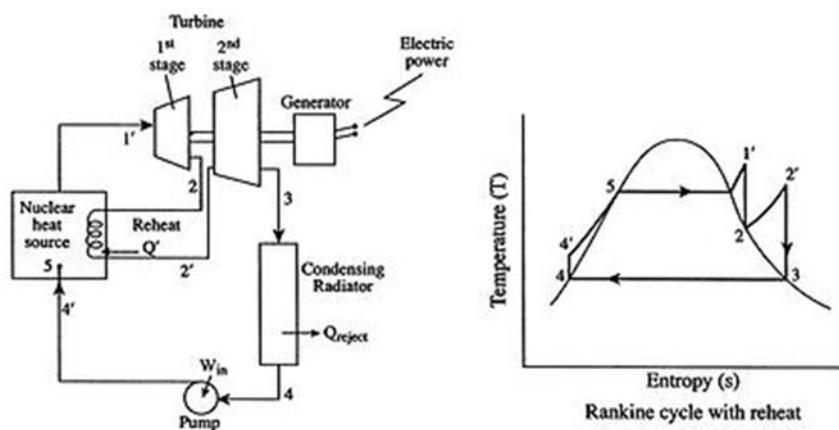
Turbine

1st stage

2nd stage

Electric power

Generator

1′

2

3

Nuclear heat source

Reheat

Q′

2′

5

4′

Condensing Radiator

$Q_{reject}$

$W_{in}$

Pump

4

Temperature (T)

1′

2′

5

4′

2

4

3

Entropy (s)

Rankine cycle with reheat